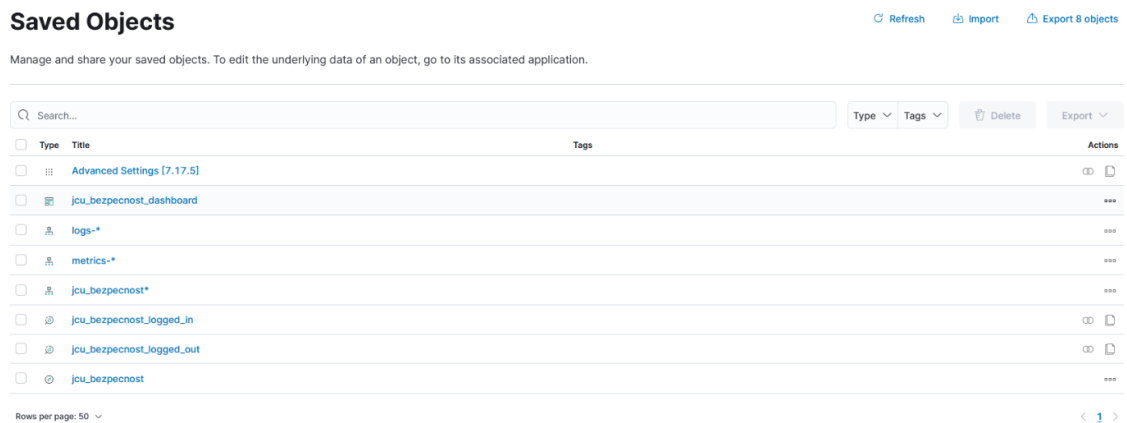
Saved Objects

Refresh Import Export 8 objects

Manage and share your saved objects. To edit the underlying data of an object, go to its associated application.

Search...

Type Tags Delete Export

| Type | Title | Tags | Actions |
|---|---|---|---|
| | Advanced Settings [7.17.5] | | |
| | jcu_bezpecnost_dashboard | | |
| | logs-* | | |
| | metrics-* | | |
| | jcu_bezpecnost* | | |
| | jcu_bezpecnost_logged_in | | |
| | jcu_bezpecnost_logged_out | | |
| | jcu_bezpecnost | | |

Rows per page: 50

1